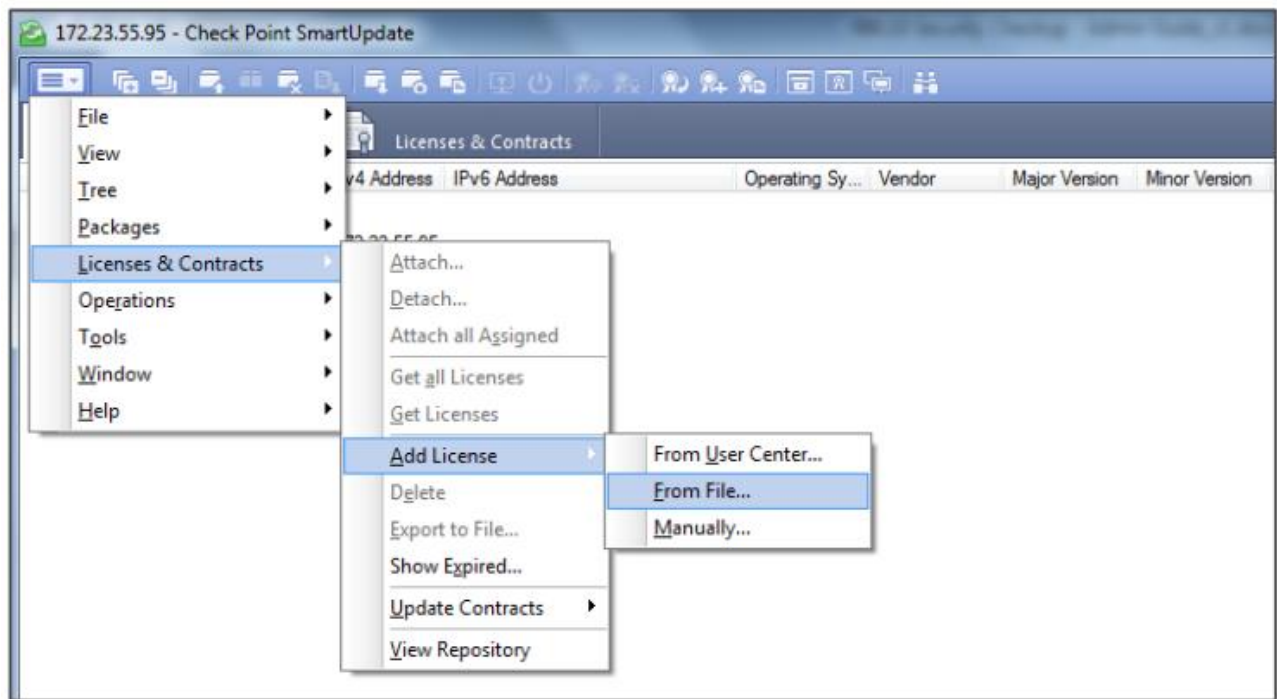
172.23.55.95 - Check Point SmartUpdate

Licenses & Contracts

v4 Address | IPv6 Address | Operating Sy... | Vendor | Major Version | Minor Version

File
View
Tree
Packages
Licenses & Contracts
Operations
Tools
Window
Help

Attach...
Detach...
Attach all Assigned
Get all Licenses
Get Licenses
Add License
Delete
Export to File...
Show Expired...
Update Contracts
View Repository

From User Center...
From File...
Manually...